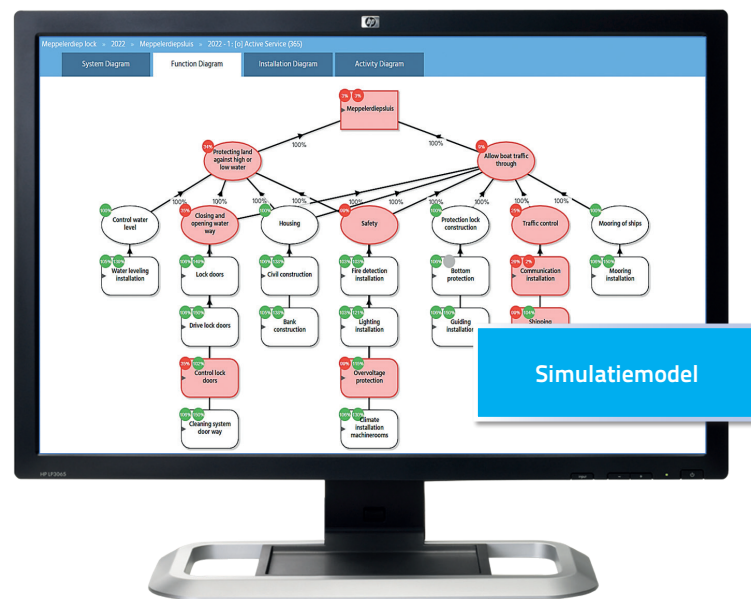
Meppelerdiep lock » 2022 » Meppelerdiepsluis » 2022 - 1 : [o] Active Service (365)

System Diagram
Function Diagram
Installation Diagram
Activity Diagram

Meppelerdiepsluis

100%
100%

Protecting land against high or low water

Allow boat traffic through

100%
100%
100%
100%
100%
100%
100%

Control water level
Closing and opening water way
Housing
Safety
Protection lock construction
Traffic control
Mooring of ships

Water leveling installation
Lock doors
Civil construction
Fire detection installation
Bottom protection
Communication installation
Mooring installation

Drive lock doors
Bank construction
Lighting installation
Guiding installation
Shipping

Control lock doors
Overvoltage protection

Cleaning system door way
Climate installation machinerooms

Simulatiemodel

HP LP3065